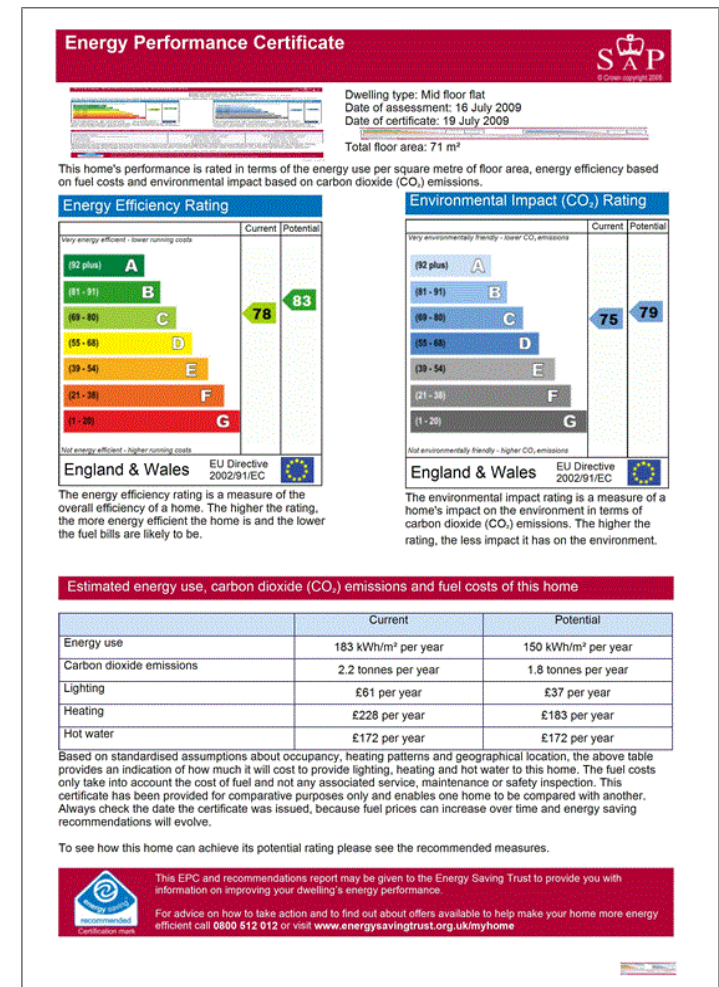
Energy Performance Certificate

SAP
© Crown copyright 2005

Dwelling type: Mid floor flat
Date of assessment: 16 July 2009
Date of certificate: 19 July 2009
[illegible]
Total floor area: 71 m²

This home's performance is rated in terms of the energy use per square metre of floor area, energy efficiency based on fuel costs and environmental impact based on carbon dioxide ($CO_2$) emissions.

Energy Efficiency Rating

| | Current | Potential |
|---|---|---|
| Very energy efficient - lower running costs | | |
| (92 plus) A | | |
| (81 - 91) B | | 83 |
| (69 - 80) C | 78 | |
| (55 - 68) D | | |
| (39 - 54) E | | |
| (21 - 38) F | | |
| (1 - 20) G | | |
| Not energy efficient - higher running costs | | |

England & Wales EU Directive 2002/91/EC

The energy efficiency rating is a measure of the overall efficiency of a home. The higher the rating, the more energy efficient the home is and the lower the fuel bills are likely to be.

Environmental Impact ($CO_2$) Rating

| | Current | Potential |
|---|---|---|
| Very environmentally friendly - lower $CO_2$ emissions | | |
| (92 plus) A | | |
| (81 - 91) B | | |
| (69 - 80) C | 75 | 79 |
| (55 - 68) D | | |
| (39 - 54) E | | |
| (21 - 38) F | | |
| (1 - 20) G | | |
| Not environmentally friendly - higher $CO_2$ emissions | | |

England & Wales EU Directive 2002/91/EC

The environmental impact rating is a measure of a home's impact on the environment in terms of carbon dioxide ($CO_2$) emissions. The higher the rating, the less impact it has on the environment.

Estimated energy use, carbon dioxide ($CO_2$) emissions and fuel costs of this home

| | Current | Potential |
|---|---|---|
| Energy use | 183 kWh/m² per year | 150 kWh/m² per year |
| Carbon dioxide emissions | 2.2 tonnes per year | 1.8 tonnes per year |
| Lighting | £61 per year | £37 per year |
| Heating | £228 per year | £183 per year |
| Hot water | £172 per year | £172 per year |

Based on standardised assumptions about occupancy, heating patterns and geographical location, the above table provides an indication of how much it will cost to provide lighting, heating and hot water to this home. The fuel costs only take into account the cost of fuel and not any associated service, maintenance or safety inspection. This certificate has been provided for comparative purposes only and enables one home to be compared with another. Always check the date the certificate was issued, because fuel prices can increase over time and energy saving recommendations will evolve.

To see how this home can achieve its potential rating please see the recommended measures.

energy saving recommended
Certification mark

This EPC and recommendations report may be given to the Energy Saving Trust to provide you with information on improving your dwelling's energy performance.

For advice on how to take action and to find out about offers available to help make your home more energy efficient call 0800 512 012 or visit www.energysavingtrust.org.uk/myhome